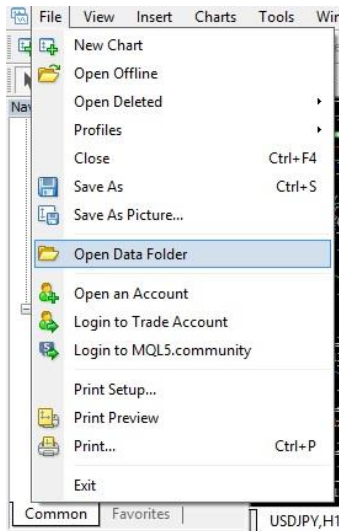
File View Insert Charts Tools Wi

Na

New Chart
Open Offline
Open Deleted
Profiles
Close Ctrl+F4
Save As Ctrl+S
Save As Picture...
Open Data Folder
Open an Account
Login to Trade Account
Login to MQL5.community
Print Setup...
Print Preview
Print... Ctrl+P
Exit

Common Favorites

USDJPY,H1